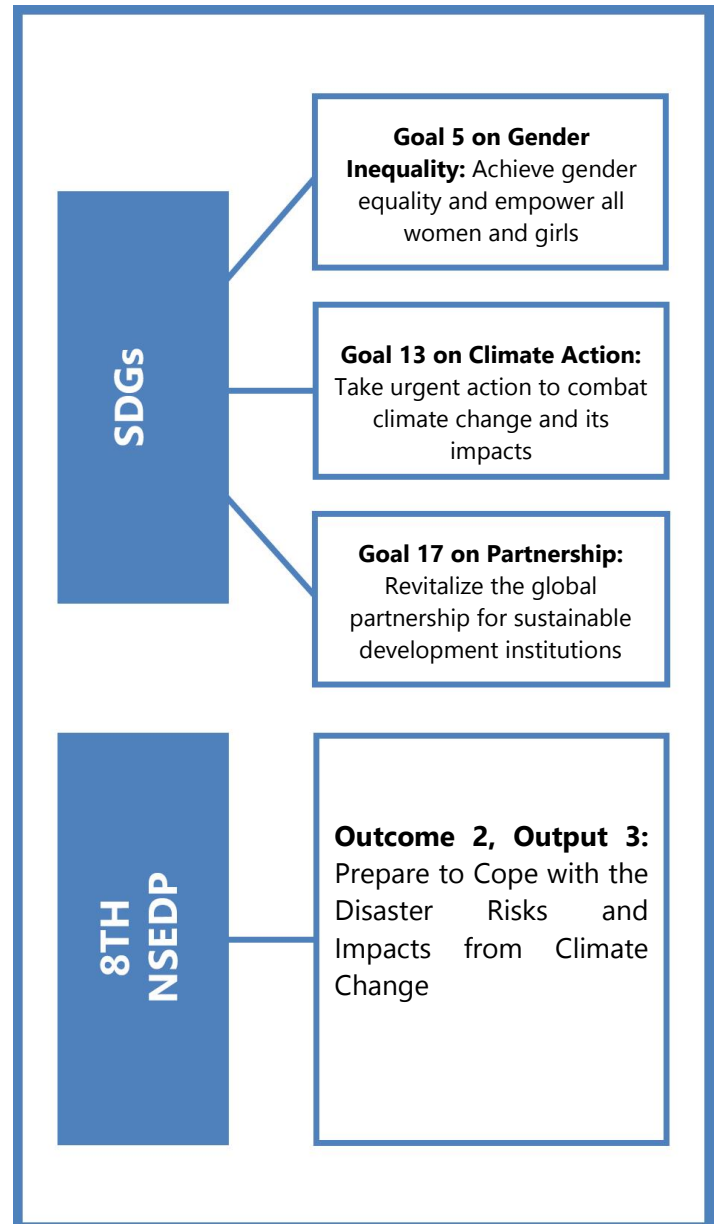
SDGs

Goal 5 on Gender Inequality: Achieve gender equality and empower all women and girls

Goal 13 on Climate Action: Take urgent action to combat climate change and its impacts

Goal 17 on Partnership: Revitalize the global partnership for sustainable development institutions

8TH NSEDP

Outcome 2, Output 3: Prepare to Cope with the Disaster Risks and Impacts from Climate Change